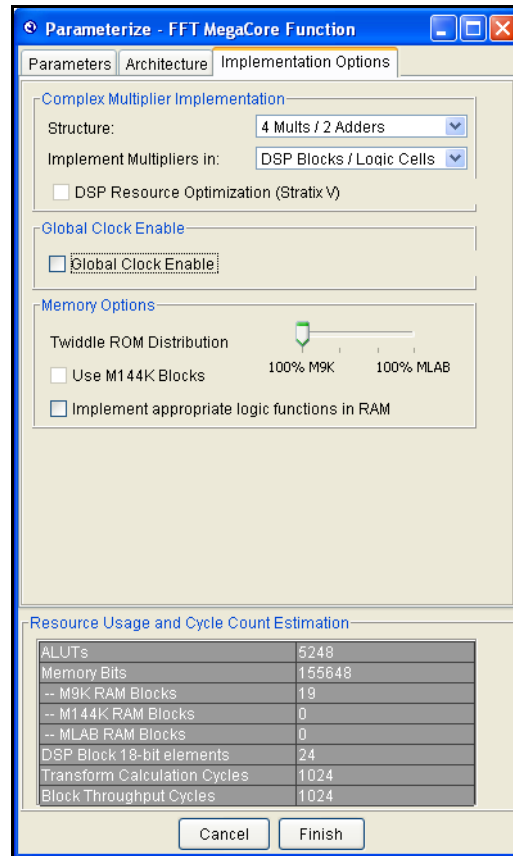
Parameterize - FFT MegaCore Function

Parameters | Architecture | Implementation Options

Complex Multiplier Implementation

Structure: 4 Mults / 2 Adders

Implement Multipliers in: DSP Blocks / Logic Cells

DSP Resource Optimization (Stratix V)

Global Clock Enable

Global Clock Enable

Memory Options

Twiddle ROM Distribution

100% M9K 100% MLAB

Use M144K Blocks

Implement appropriate logic functions in RAM

Resource Usage and Cycle Count Estimation

| | |
|---|---|
| ALUTs | 5248 |
| Memory Bits | 155648 |
| -- M9K RAM Blocks | 19 |
| -- M144K RAM Blocks | 0 |
| -- MLAB RAM Blocks | 0 |
| DSP Block 18-bit elements | 24 |
| Transform Calculation Cycles | 1024 |
| Block Throughput Cycles | 1024 |

Cancel | Finish